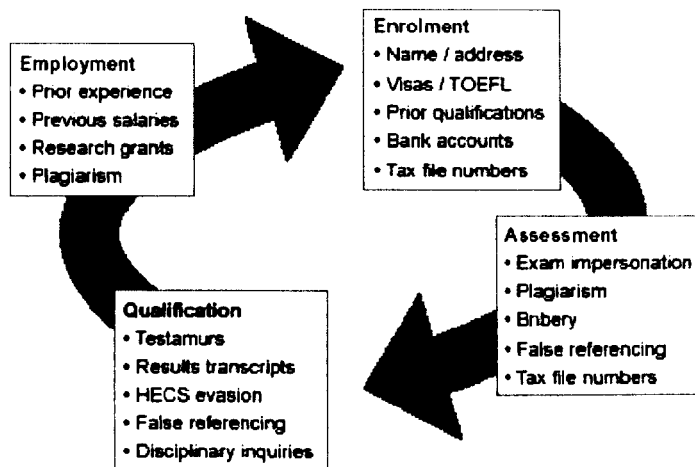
Enrolment
• Name / address
• Visas / TOEFL
• Prior qualifications
• Bank accounts
• Tax file numbers

Assessment
• Exam impersonation
• Plagiarism
• Bribery
• False referencing
• Tax file numbers

Qualification
• Testamurs
• Results transcripts
• HECS evasion
• False referencing
• Disciplinary inquiries

Employment
• Prior experience
• Previous salaries
• Research grants
• Plagiarism